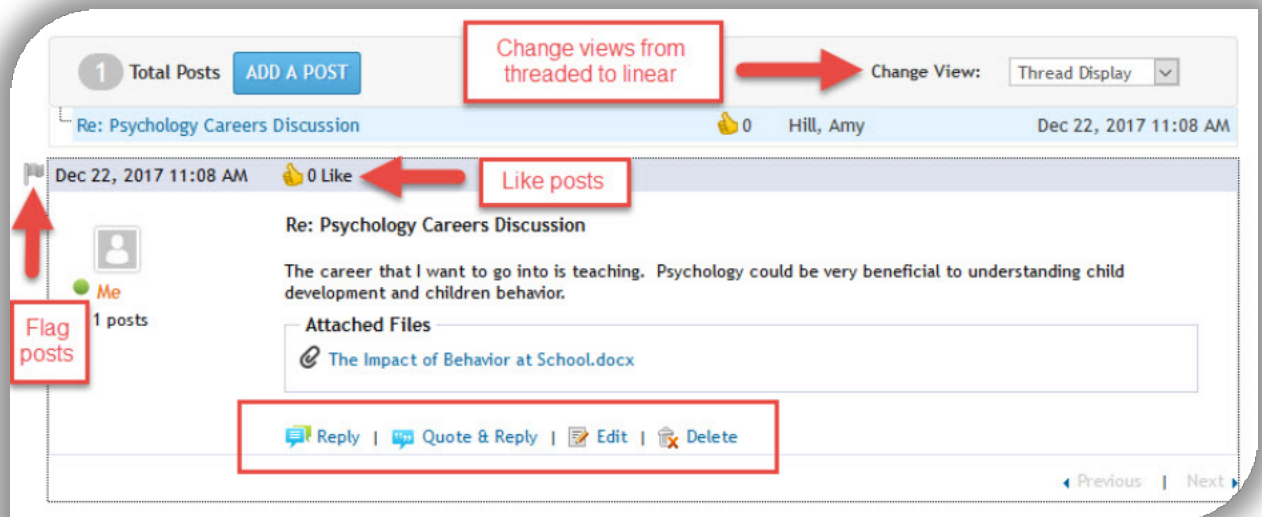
1 Total Posts ADD A POST

Change views from threaded to linear

Change View: Thread Display

Re: Psychology Careers Discussion 0 Hill, Amy Dec 22, 2017 11:08 AM

Dec 22, 2017 11:08 AM 0 Like

Like posts

Re: Psychology Careers Discussion

Me

1 posts

Flag posts

The career that I want to go into is teaching. Psychology could be very beneficial to understanding child development and children behavior.

Attached Files

The Impact of Behavior at School.docx

Reply | Quote & Reply | Edit | Delete

Previous | Next